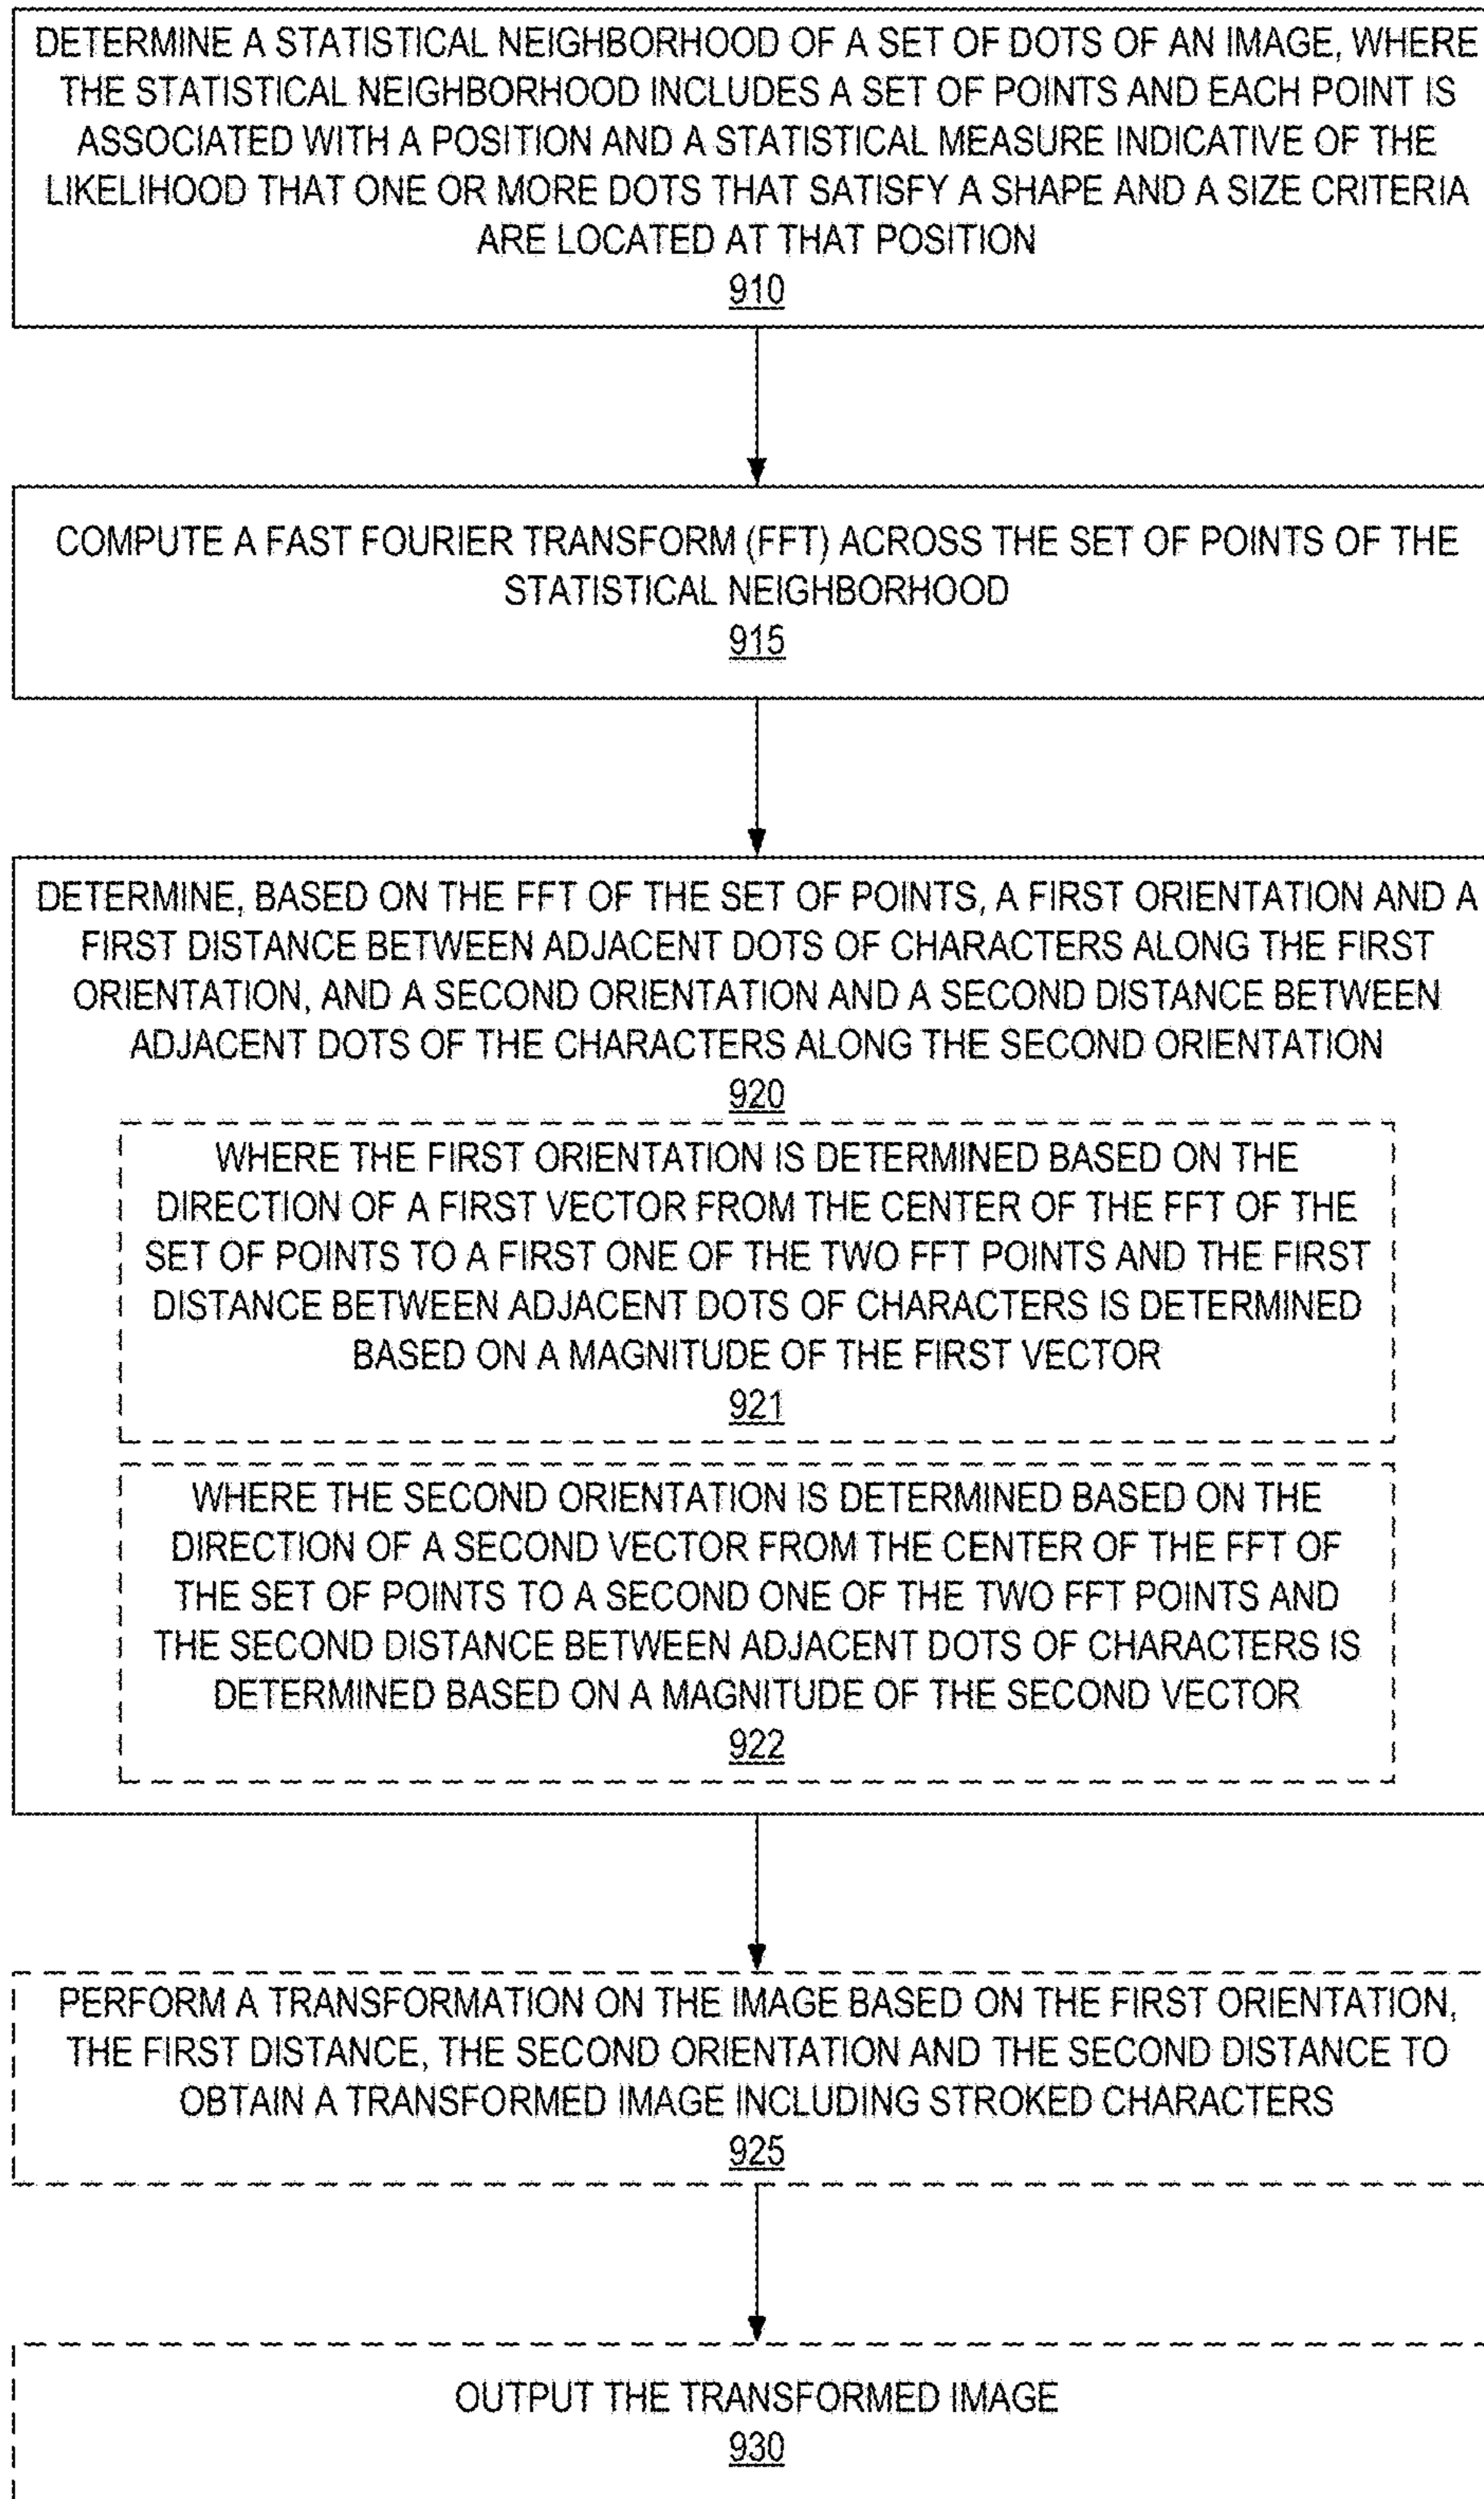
DETERMINE A STATISTICAL NEIGHBORHOOD OF A SET OF DOTS OF AN IMAGE, WHERE THE STATISTICAL NEIGHBORHOOD INCLUDES A SET OF POINTS AND EACH POINT IS ASSOCIATED WITH A POSITION AND A STATISTICAL MEASURE INDICATIVE OF THE LIKELIHOOD THAT ONE OR MORE DOTS THAT SATISFY A SHAPE AND A SIZE CRITERIA ARE LOCATED AT THAT POSITION
910

COMPUTE A FAST FOURIER TRANSFORM (FFT) ACROSS THE SET OF POINTS OF THE STATISTICAL NEIGHBORHOOD
915

DETERMINE, BASED ON THE FFT OF THE SET OF POINTS, A FIRST ORIENTATION AND A FIRST DISTANCE BETWEEN ADJACENT DOTS OF CHARACTERS ALONG THE FIRST ORIENTATION, AND A SECOND ORIENTATION AND A SECOND DISTANCE BETWEEN ADJACENT DOTS OF THE CHARACTERS ALONG THE SECOND ORIENTATION
920

WHERE THE FIRST ORIENTATION IS DETERMINED BASED ON THE DIRECTION OF A FIRST VECTOR FROM THE CENTER OF THE FFT OF THE SET OF POINTS TO A FIRST ONE OF THE TWO FFT POINTS AND THE FIRST DISTANCE BETWEEN ADJACENT DOTS OF CHARACTERS IS DETERMINED BASED ON A MAGNITUDE OF THE FIRST VECTOR
921

WHERE THE SECOND ORIENTATION IS DETERMINED BASED ON THE DIRECTION OF A SECOND VECTOR FROM THE CENTER OF THE FFT OF THE SET OF POINTS TO A SECOND ONE OF THE TWO FFT POINTS AND THE SECOND DISTANCE BETWEEN ADJACENT DOTS OF CHARACTERS IS DETERMINED BASED ON A MAGNITUDE OF THE SECOND VECTOR
922

PERFORM A TRANSFORMATION ON THE IMAGE BASED ON THE FIRST ORIENTATION, THE FIRST DISTANCE, THE SECOND ORIENTATION AND THE SECOND DISTANCE TO OBTAIN A TRANSFORMED IMAGE INCLUDING STROKED CHARACTERS
925

OUTPUT THE TRANSFORMED IMAGE
930